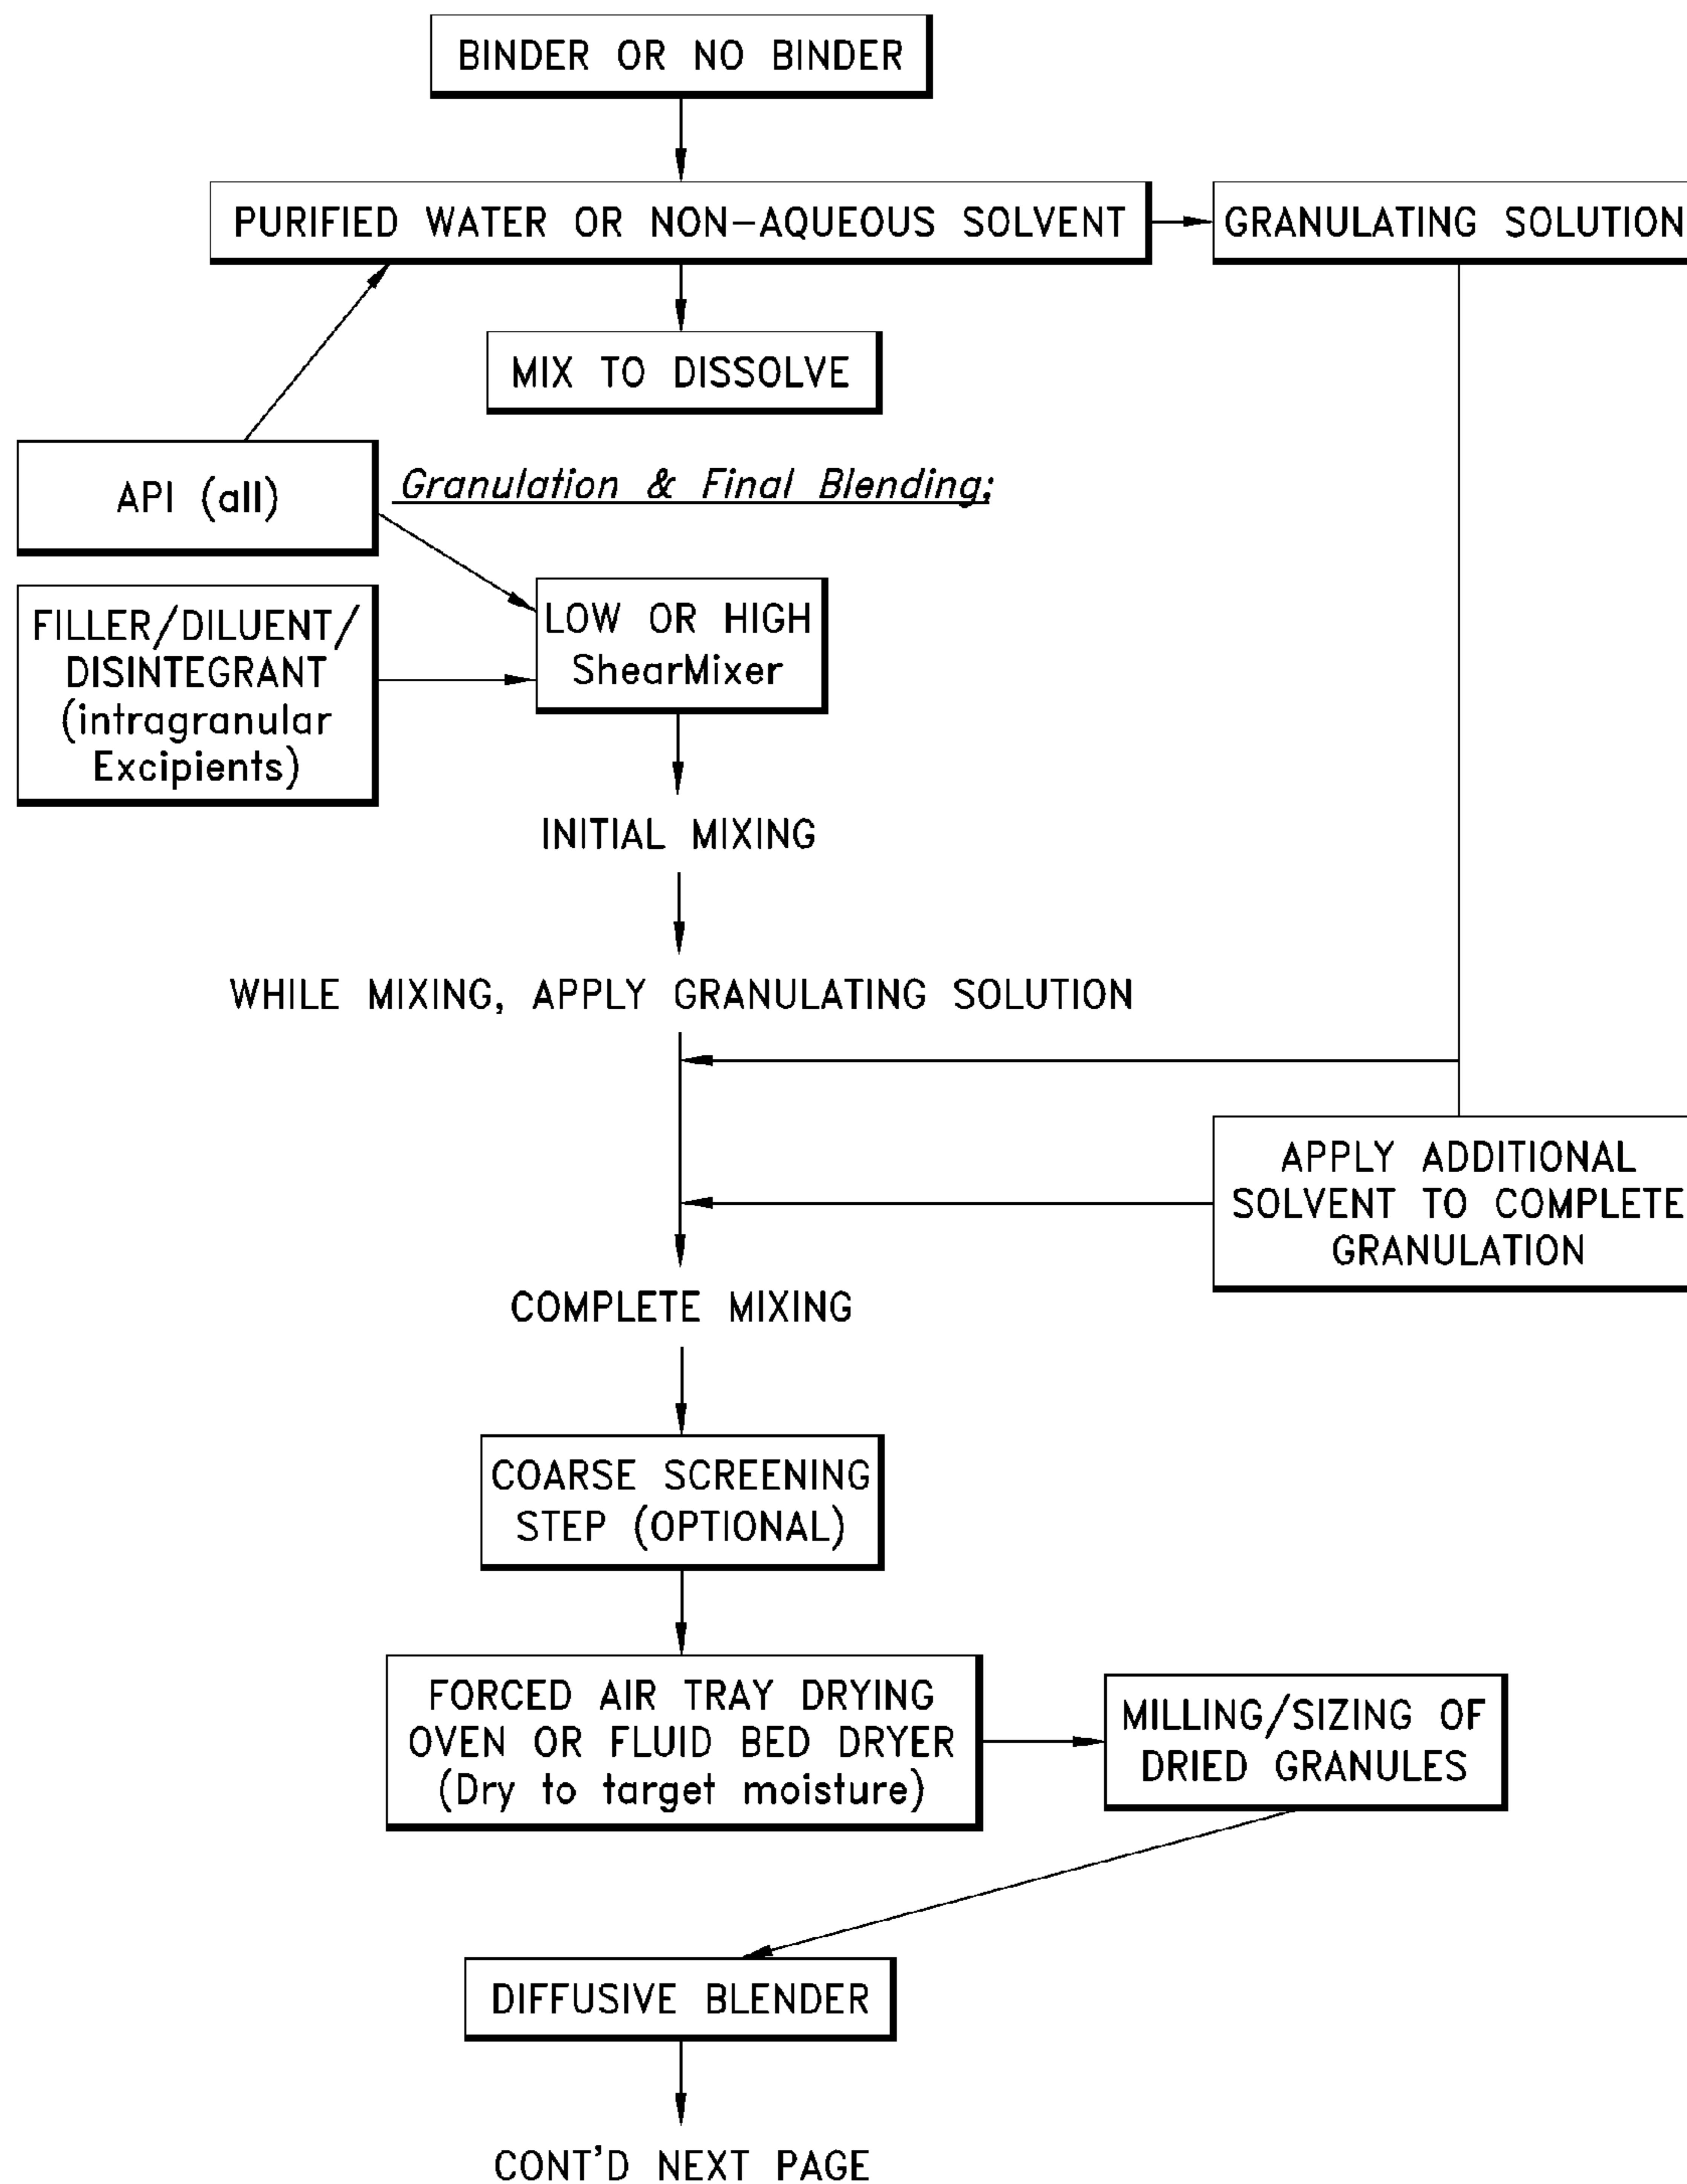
BINDER OR NO BINDER

PURIFIED WATER OR NON-AQUEOUS SOLVENT

GRANULATING SOLUTION

MIX TO DISSOLVE

API (all)

Granulation & Final Blending;

FILLER/DILUENT/ DISINTEGRANT (intragranular Excipients)

LOW OR HIGH ShearMixer

INITIAL MIXING

WHILE MIXING, APPLY GRANULATING SOLUTION

APPLY ADDITIONAL SOLVENT TO COMPLETE GRANULATION

COMPLETE MIXING

COARSE SCREENING STEP (OPTIONAL)

FORCED AIR TRAY DRYING OVEN OR FLUID BED DRYER (Dry to target moisture)

MILLING/SIZING OF DRIED GRANULES

DIFFUSIVE BLENDER

CONT'D NEXT PAGE